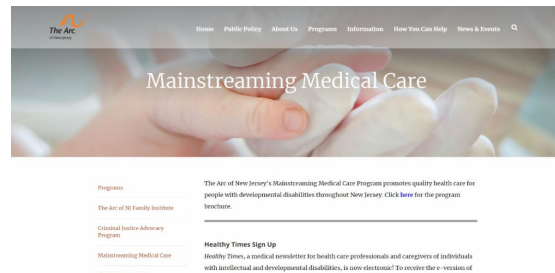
The Arc. of New Jersey

Home Public Policy About Us Programs Information How You Can Help News & Events

Mainstreaming Medical Care

Programs

The Arc of NJ Family Institute

Criminal Justice Advocacy Program

Mainstreaming Medical Care

The Arc of New Jersey's Mainstreaming Medical Care Program promotes quality health care for people with developmental disabilities throughout New Jersey. Click here for the program brochure.

Healthy Times Sign Up

Healthy Times, a medical newsletter for health care professionals and caregivers of individuals with intellectual and developmental disabilities, is now electronic! To receive the e-version of